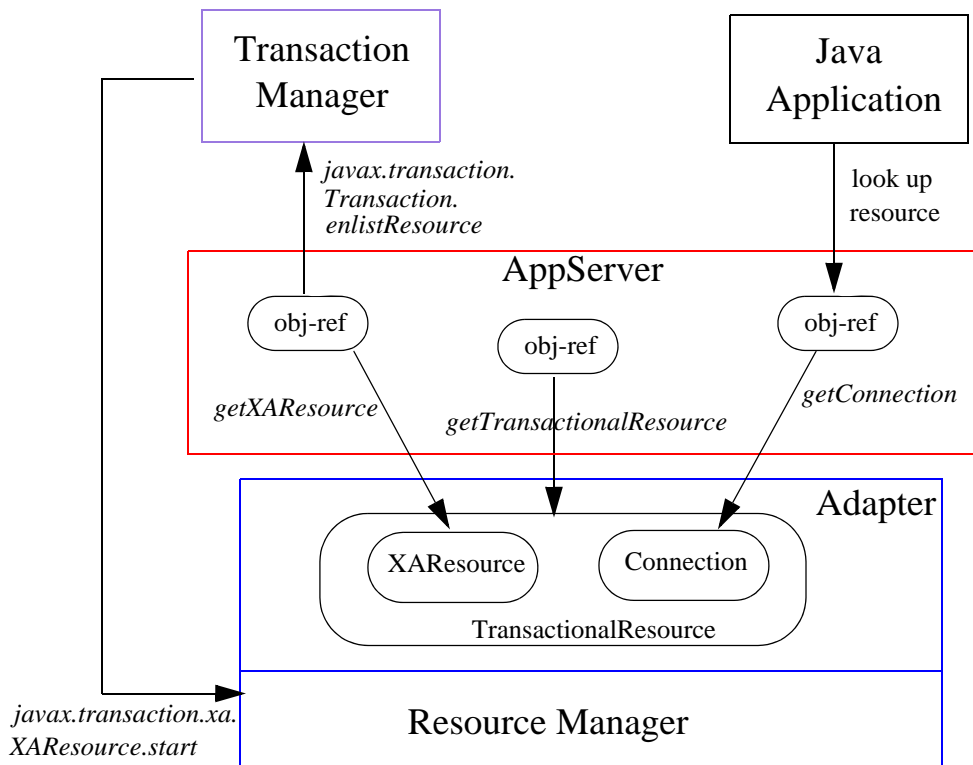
Transaction Manager

Java Application

javax.transaction.
Transaction.
enlistResource

look up resource

AppServer

obj-ref

obj-ref

obj-ref

getXAResource

getTransactionalResource

getConnection

Adapter

XAResource

Connection

TransactionalResource

javax.transaction.xa.
XAResource.start

Resource Manager